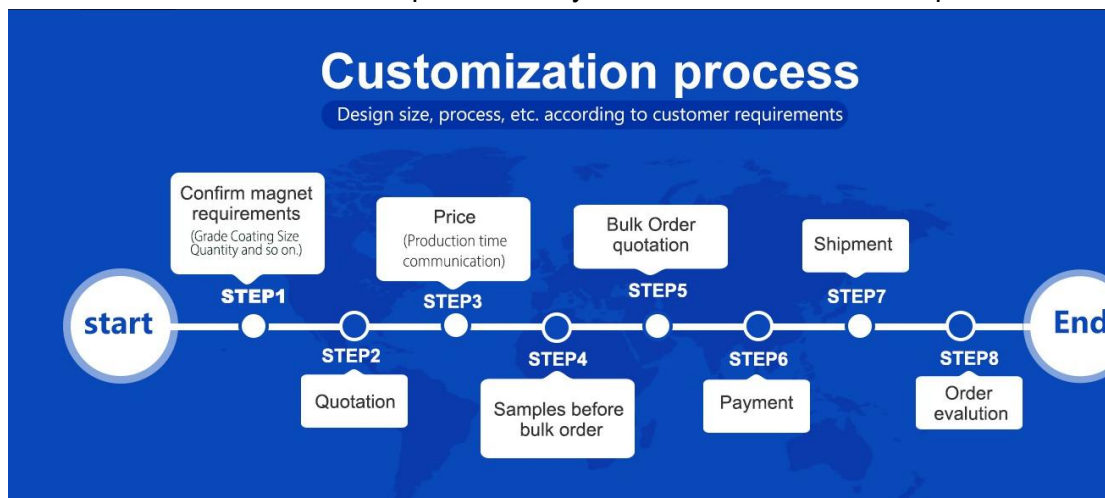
Customization process
Design size, process, etc. according to customer requirements

start

Confirm magnet requirements
(Grade Coating Size Quantity and so on.)
STEP1

STEP2
Quotation

Price
(Production time communication)
STEP3

STEP4
Samples before bulk order

Bulk Order quotation
STEP5

STEP6
Payment

Shipment
STEP7

STEP8
Order evalution

End